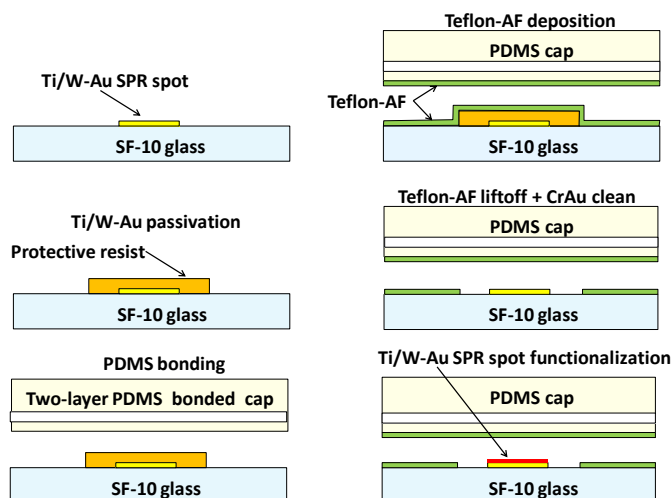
Ti/W-Au SPR spot

SF-10 glass

Ti/W-Au passivation

Protective resist

SF-10 glass

PDMS bonding

Two-layer PDMS bonded cap

SF-10 glass

Teflon-AF deposition

PDMS cap

Teflon-AF

SF-10 glass

Teflon-AF liftoff + CrAu clean

PDMS cap

SF-10 glass

Ti/W-Au SPR spot functionalization

PDMS cap

SF-10 glass